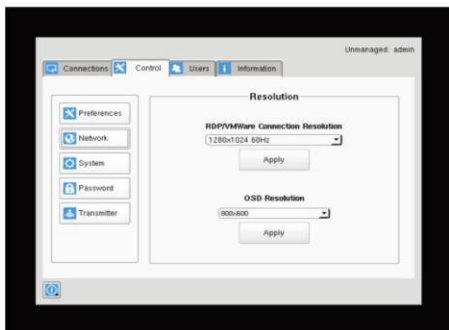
Unmanaged: admin

Connections Control Users Information

Preferences

Network

System

Password

Transmitter

Resolution

RDP/VMWare Connection Resolution

1280x1024 60Hz

Apply

OSD Resolution

800x600

Apply